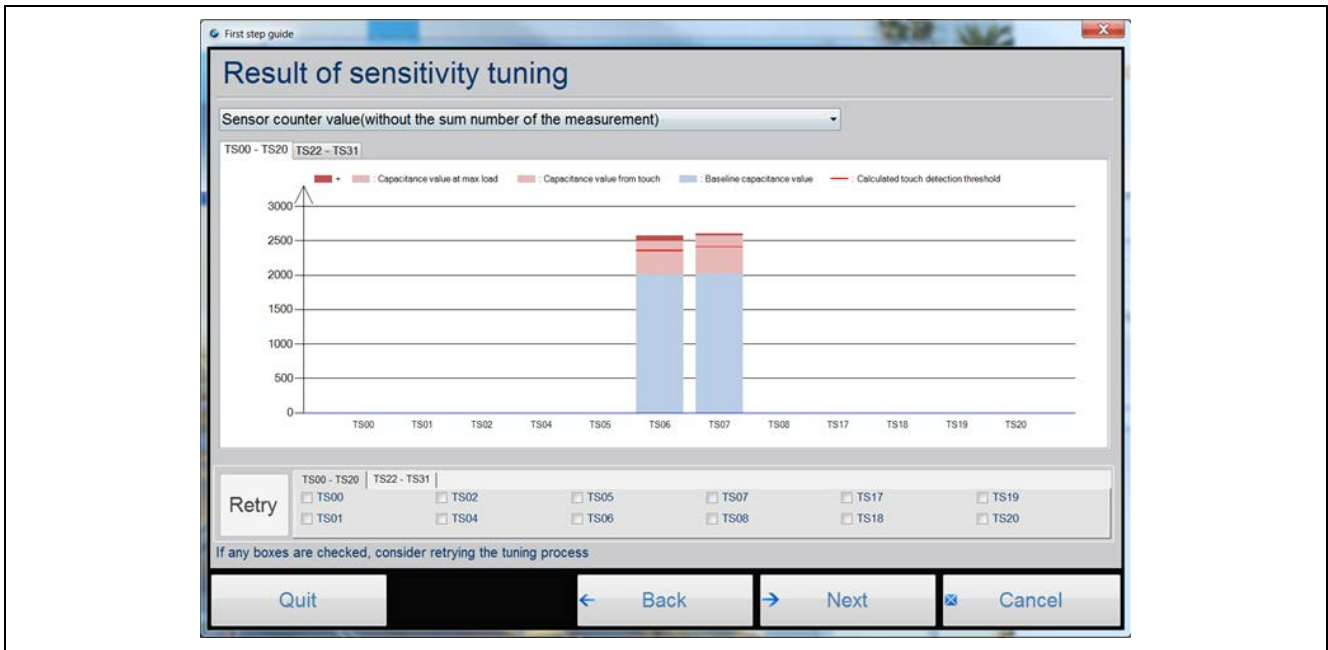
First step guide

Result of sensitivity tuning

Sensor counter value(without the sum number of the measurement)

TS00 - TS20 | TS22 - TS31

+ : Capacitance value at max load : Capacitance value from touch : Baseline capacitance value — : Calculated touch detection threshold

3000
2500
2000
1500
1000
500
0

TS00 TS01 TS02 TS04 TS05 TS06 TS07 TS08 TS17 TS18 TS19 TS20

TS00 - TS20 | TS22 - TS31

Retry

TS00 TS02 TS05 TS07 TS17 TS19
TS01 TS04 TS06 TS08 TS18 TS20

If any boxes are checked, consider retrying the tuning process

Quit | ← Back | → Next | Cancel